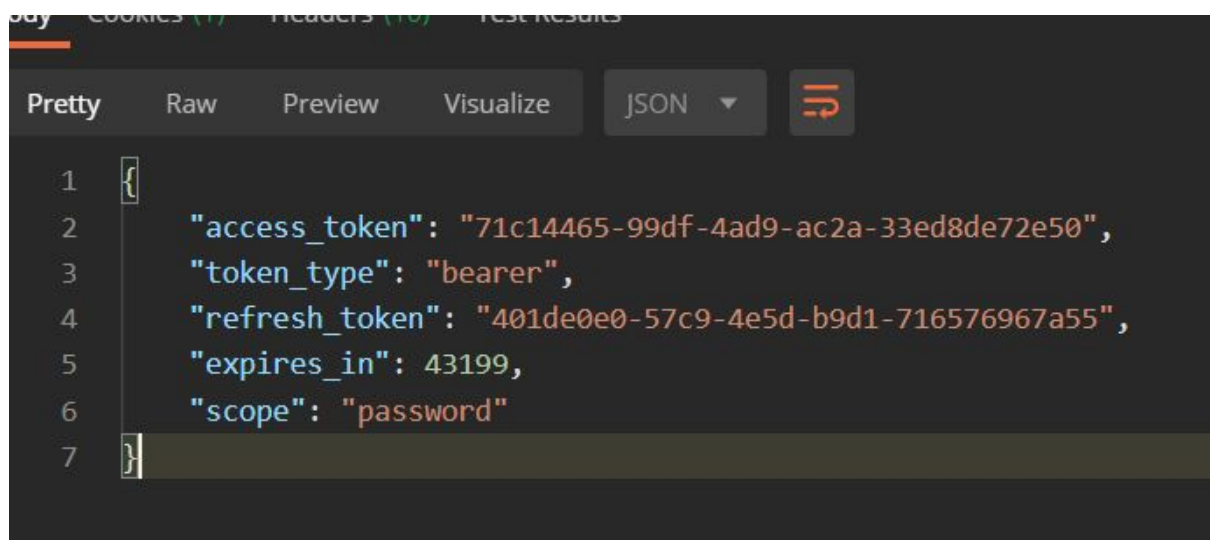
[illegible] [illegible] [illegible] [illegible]

Pretty Raw Preview Visualize JSON

1 {
2 "access_token": "71c14465-99df-4ad9-ac2a-33ed8de72e50",
3 "token_type": "bearer",
4 "refresh_token": "401de0e0-57c9-4e5d-b9d1-716576967a55",
5 "expires_in": 43199,
6 "scope": "password"
7 }